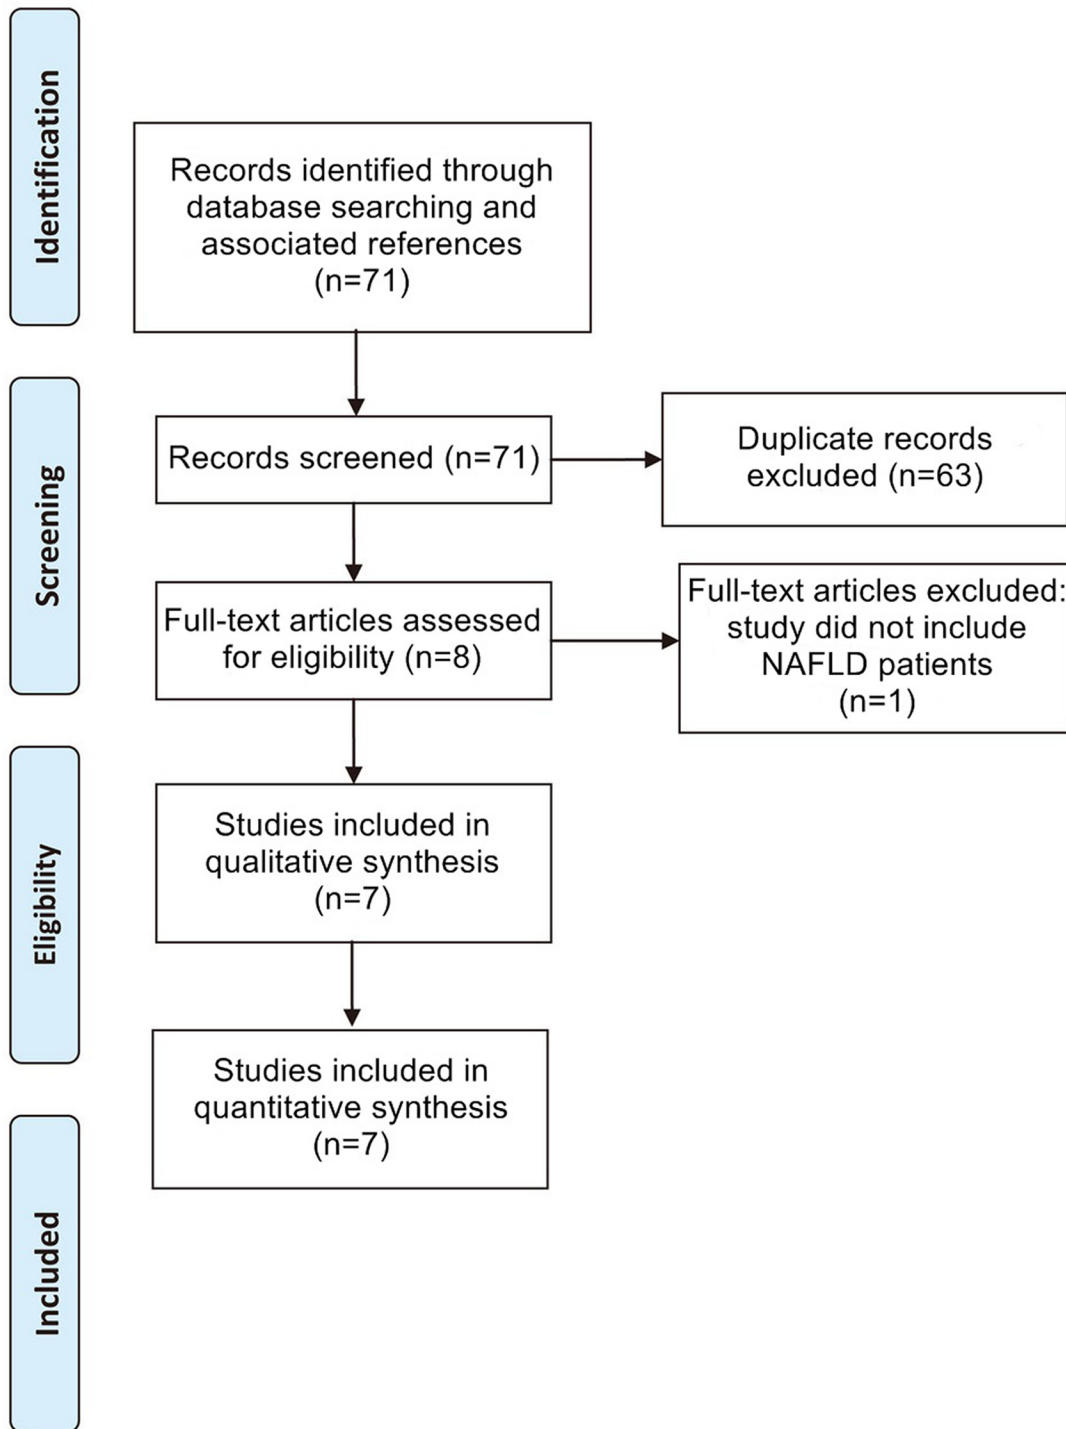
Identification

Records identified through database searching and associated references (n=71)

Screening

Records screened (n=71)

Duplicate records excluded (n=63)

Full-text articles assessed for eligibility (n=8)

Full-text articles excluded: study did not include NAFLD patients (n=1)

Eligibility

Studies included in qualitative synthesis (n=7)

Studies included in quantitative synthesis (n=7)

Included